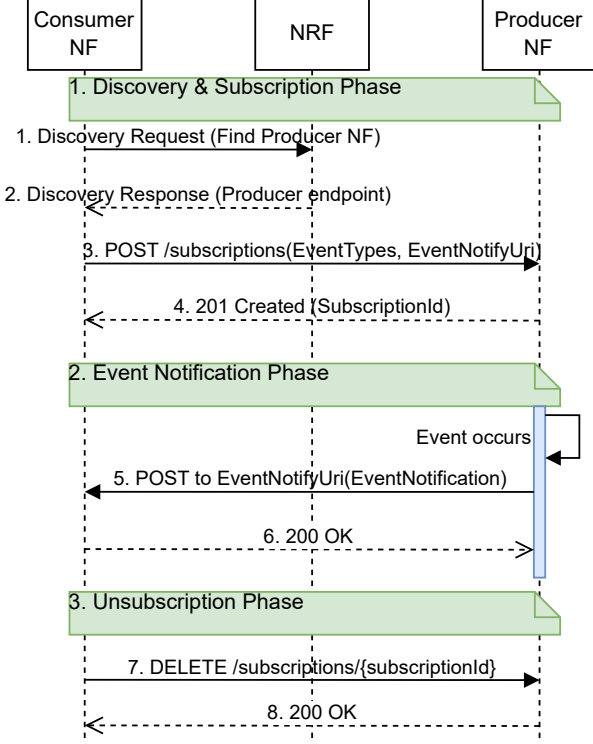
Consumer NF

NRF

Producer NF

1. Discovery & Subscription Phase

1. Discovery Request (Find Producer NF)

2. Discovery Response (Producer endpoint)

3. POST /subscriptions(EventTypes, EventNotifyUri)

4. 201 Created (SubscriptionId)

2. Event Notification Phase

Event occurs

5. POST to EventNotifyUri(EventNotification)

6. 200 OK

3. Unsubscription Phase

7. DELETE /subscriptions/{subscriptionId}

8. 200 OK